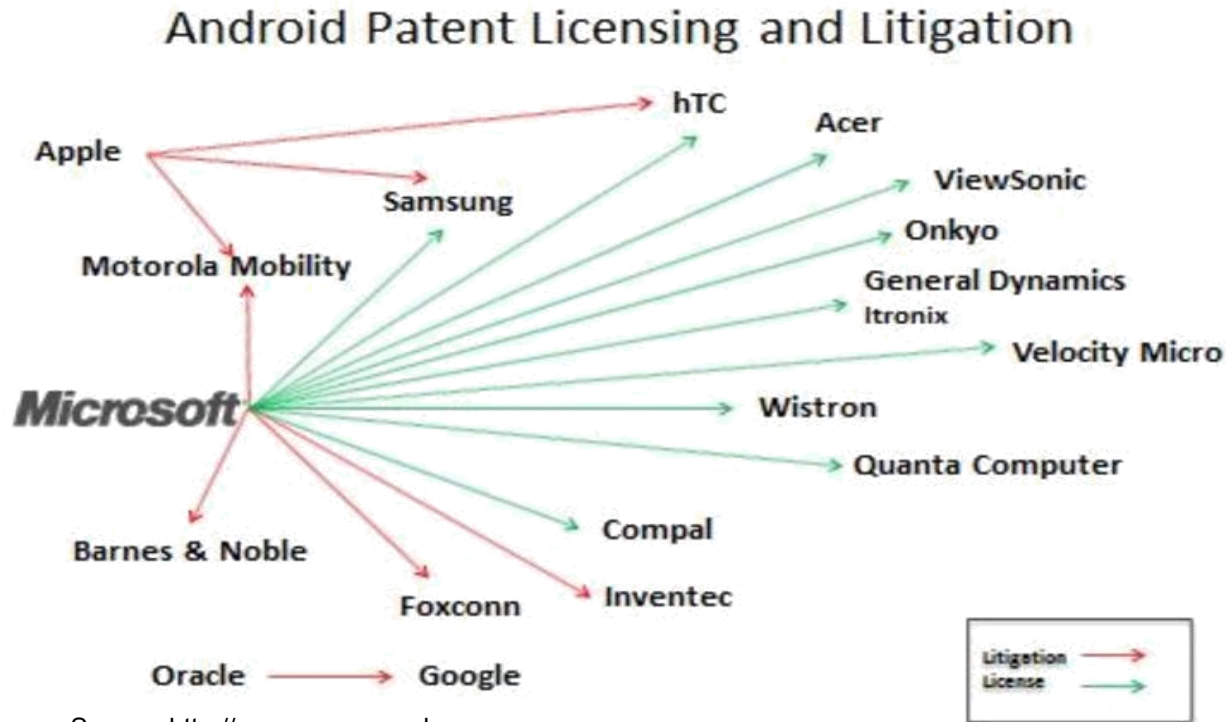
Android Patent Licensing and Litigation

Apple

hTC

Acer

ViewSonic

Samsung

Onkyo

Motorola Mobility

General Dynamics Itronix

Velocity Micro

Microsoft

Wistron

Quanta Computer

Compal

Barnes & Noble

Inventec

Foxconn

Oracle

Google

Litigation
License

Source: http://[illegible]